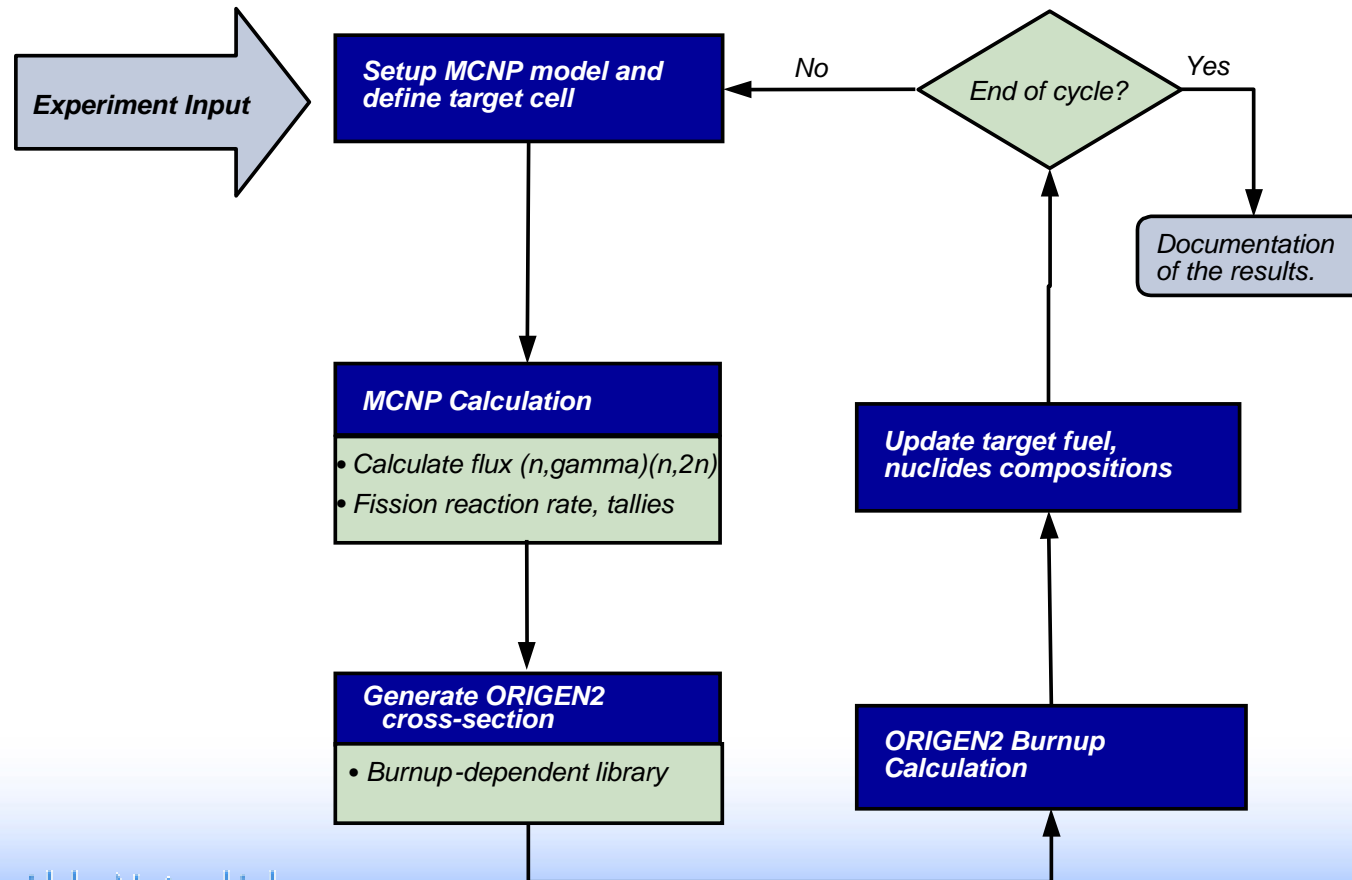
Experiment Input

Setup MCNP model and define target cell

No

End of cycle?

Yes

Documentation of the results.

MCNP Calculation

• Calculate flux (n,gamma)(n,2n)
• Fission reaction rate, tallies

Update target fuel, nuclides compositions

Generate ORIGEN2 cross-section

• Burnup-dependent library

ORIGEN2 Burnup Calculation